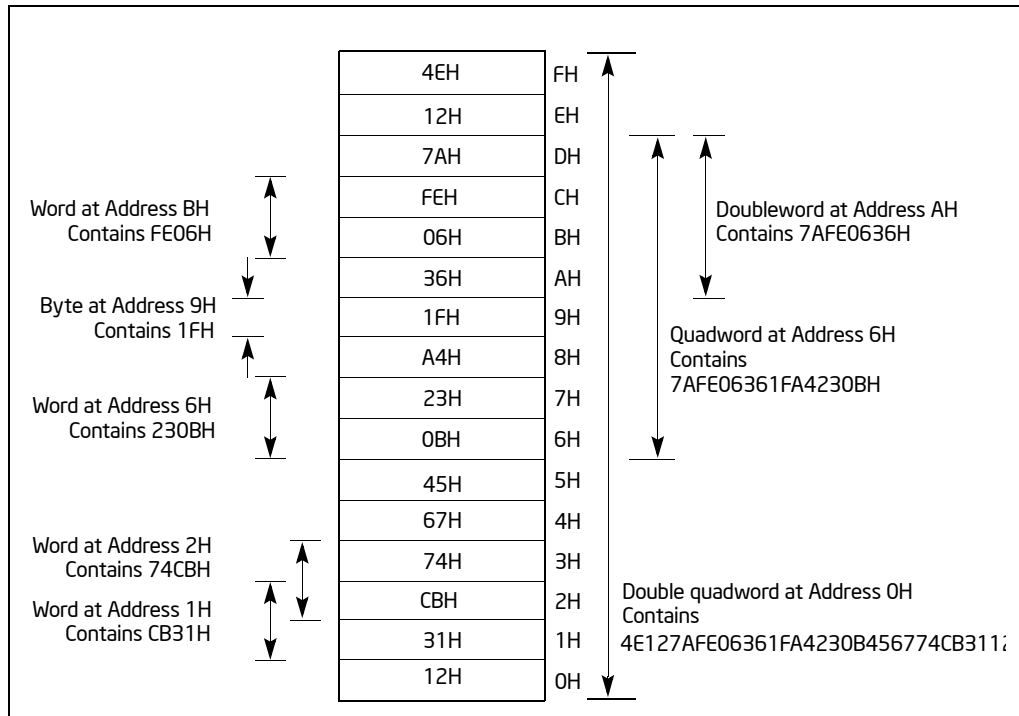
Word at Address BH
Contains FE06H

Byte at Address 9H
Contains 1FH

Word at Address 6H
Contains 230BH

Word at Address 2H
Contains 74CBH

Word at Address 1H
Contains CB31H

| | |
|---|---|
| 4EH | FH |
| 12H | EH |
| 7AH | DH |
| FEH | CH |
| 06H | BH |
| 36H | AH |
| 1FH | 9H |
| A4H | 8H |
| 23H | 7H |
| 0BH | 6H |
| 45H | 5H |
| 67H | 4H |
| 74H | 3H |
| CBH | 2H |
| 31H | 1H |
| 12H | 0H |

Doubleword at Address AH
Contains 7AFE0636H

Quadword at Address 6H
Contains
7AFE06361FA4230BH

Double quadword at Address 0H
Contains
4E127AFE06361FA4230B456774CB311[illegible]